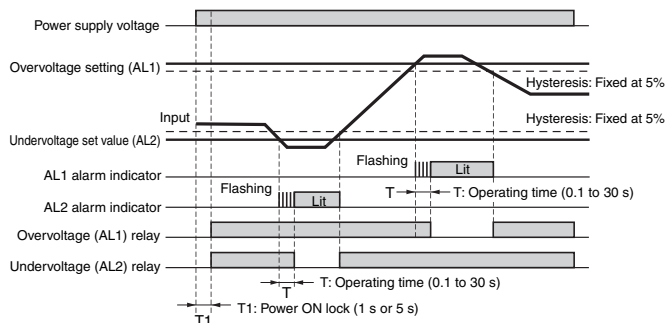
Power supply voltage

Overvoltage setting (AL1)

Hysteresis: Fixed at 5%

Input

Hysteresis: Fixed at 5%

Undervoltage set value (AL2)

Flashing

Lit

AL1 alarm indicator

T

T: Operating time (0.1 to 30 s)

Flashing

Lit

AL2 alarm indicator

Overvoltage (AL1) relay

Undervoltage (AL2) relay

T

T: Operating time (0.1 to 30 s)

T1

T1: Power ON lock (1 s or 5 s)